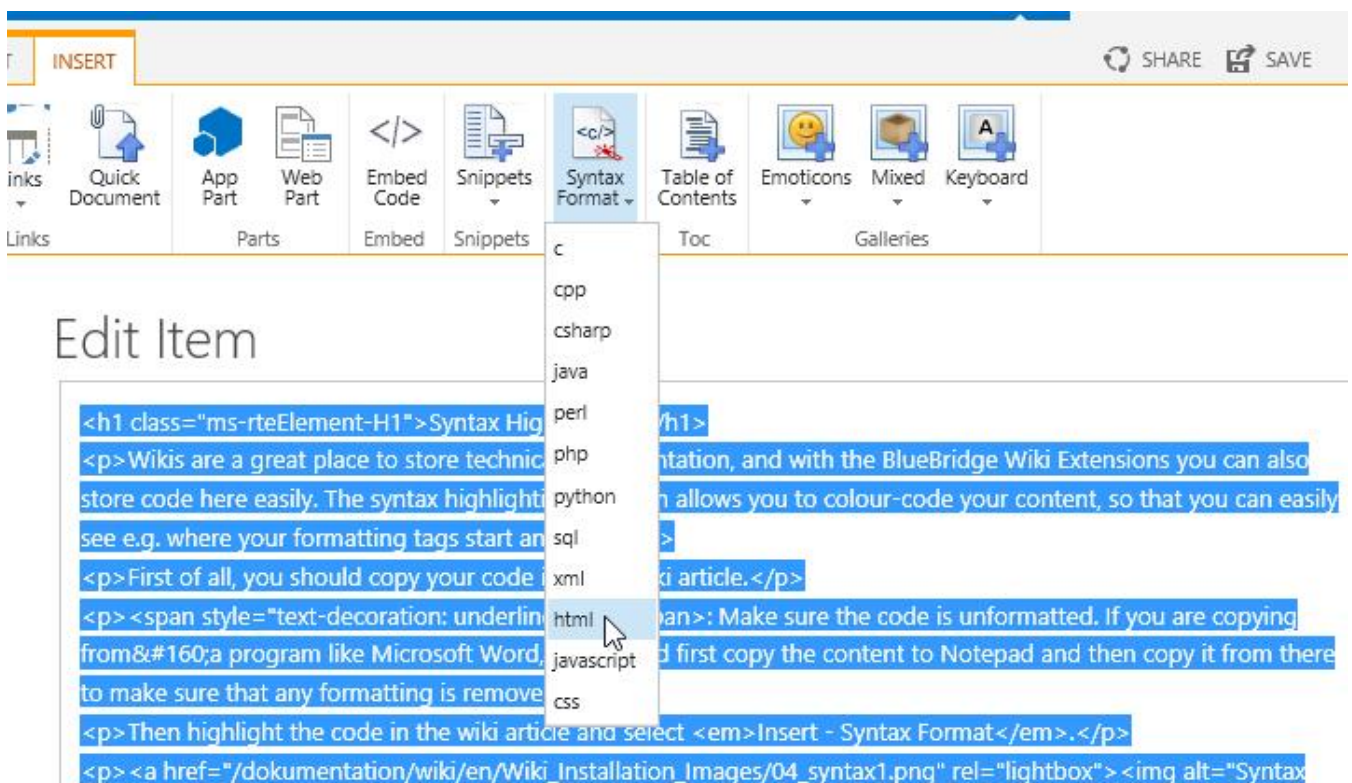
T INSERT

SHARE SAVE

inks Quick Document App Part Web Part Embed Code Snippets Syntax Format Table of Contents Emoticons Mixed Keyboard

Links Parts Embed Snippets Toc Galleries

c
cpp
csharp
java
perl
php
python
sql
xml
html
javascript
css

Edit Item

<h1 class="ms-rteElement-H1">Syntax Hig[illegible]/h1>
<p>Wikis are a great place to store technic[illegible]ntation, and with the BlueBridge Wiki Extensions you can also store code here easily. The syntax highlighti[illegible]h allows you to colour-code your content, so that you can easily see e.g. where your formatting tags start an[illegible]>
<p>First of all, you should copy your code i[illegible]ki article.</p>
<p><span style="text-decoration: underlin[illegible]pan>: Make sure the code is unformatted. If you are copying from&#160;a program like Microsoft Word, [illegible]d first copy the content to Notepad and then copy it from there to make sure that any formatting is remove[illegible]
<p>Then highlight the code in the wiki article and select <em>Insert - Syntax Format</em>.</p>
<p><a href="/dokumentation/wiki/en/Wiki_Installation_Images/04_syntax1.png" rel="lightbox"><img alt="Syntax